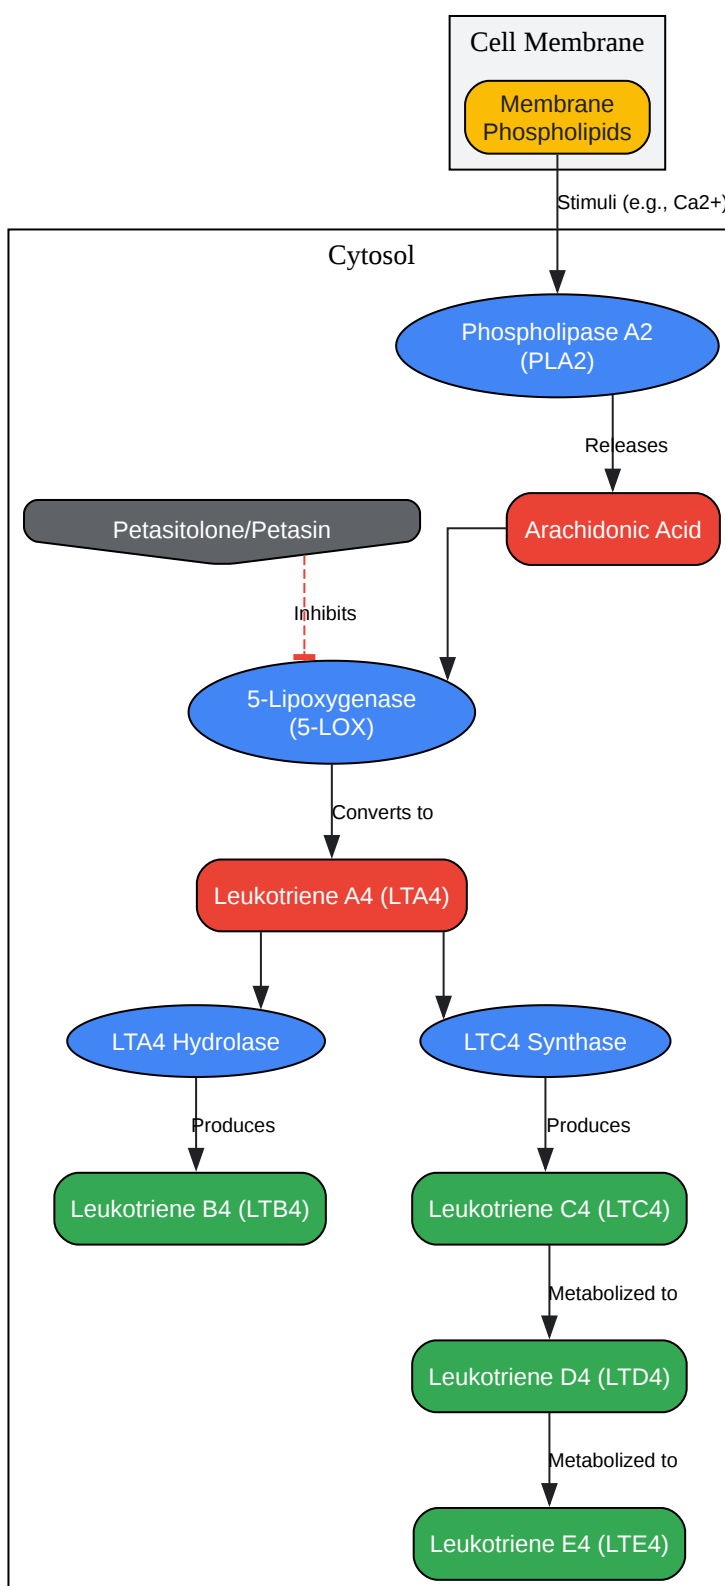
Cell Membrane

Membrane Phospholipids

Stimuli (e.g., Ca2+)

Cytosol

Phospholipase A2 (PLA2)

Releases

Petasitolone/Petasin

Arachidonic Acid

Inhibits

5-Lipoxygenase (5-LOX)

Converts to

Leukotriene A4 (LTA4)

LTA4 Hydrolase

LTC4 Synthase

Produces

Produces

Leukotriene B4 (LTB4)

Leukotriene C4 (LTC4)

Metabolized to

Leukotriene D4 (LTD4)

Metabolized to

Leukotriene E4 (LTE4)